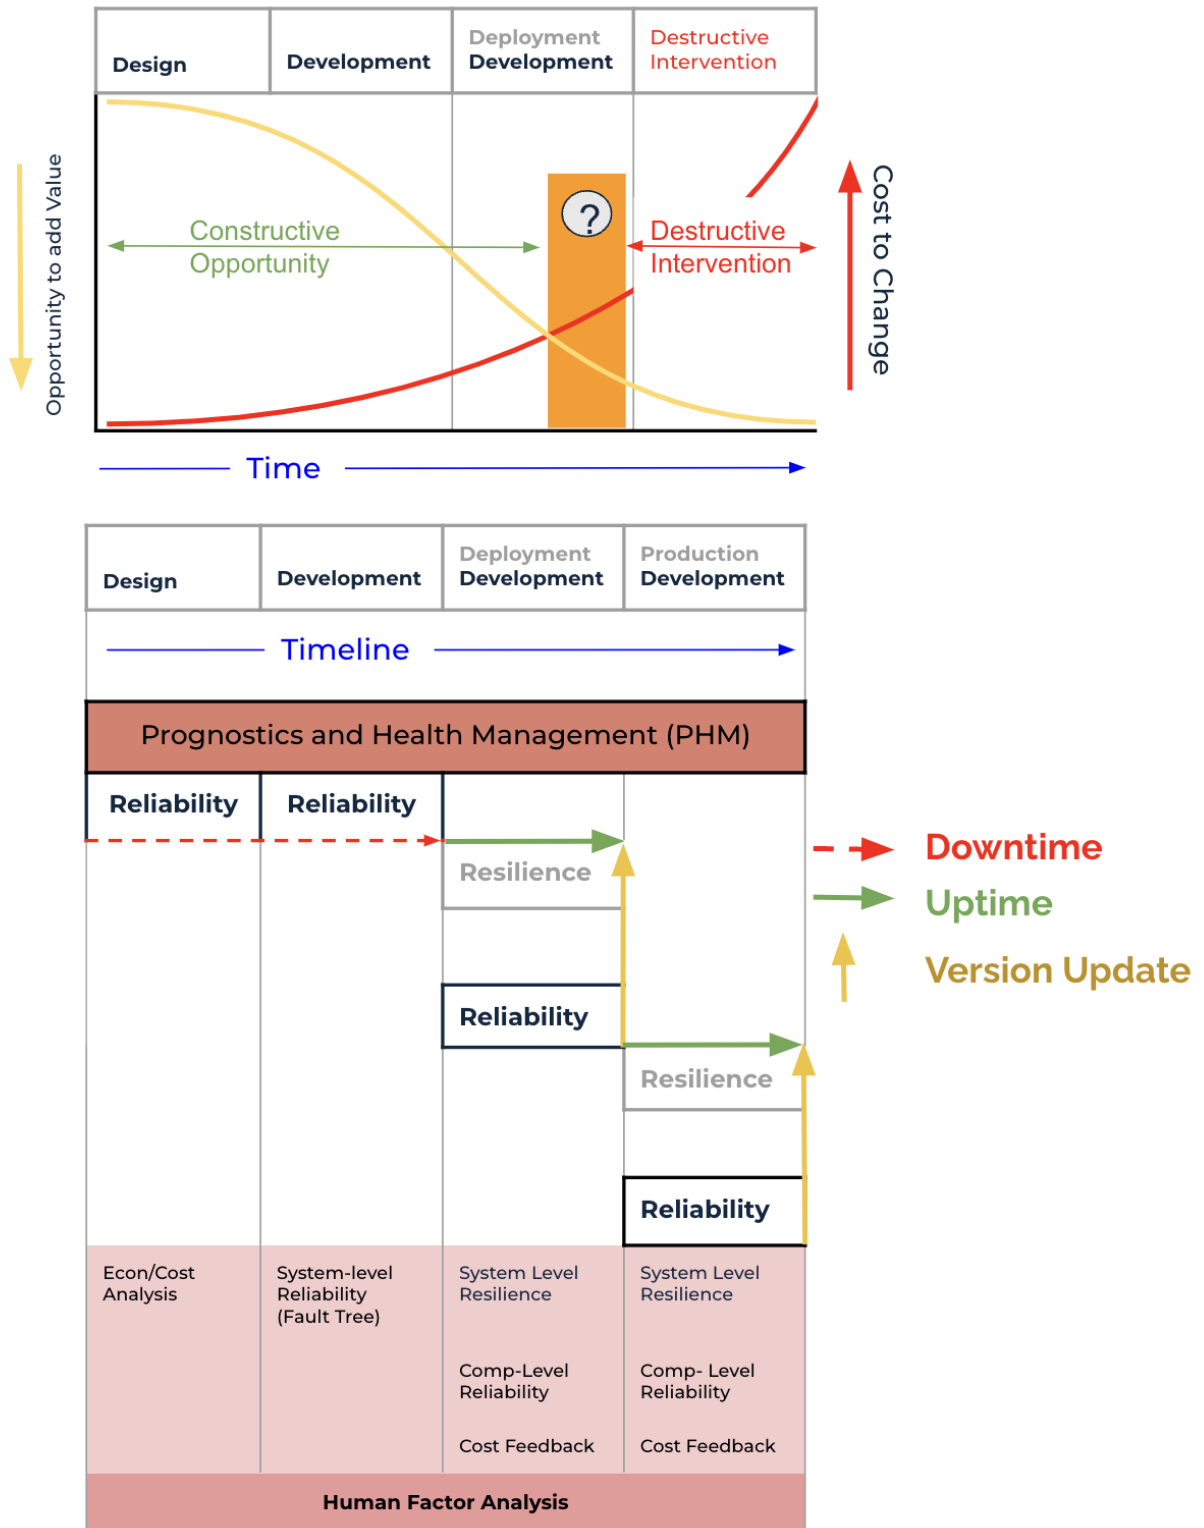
| Design | Development | Deployment Development | Destructive Intervention |
|---|---|---|---|

Opportunity to add Value

Constructive Opportunity

?

Destructive Intervention

Cost to Change

Time

| Design | Development | Deployment Development | Production Development |
|---|---|---|---|

Timeline

Prognostics and Health Management (PHM)

Reliability

Reliability

Resilience

Reliability

Resilience

Reliability

Downtime

Uptime

Version Update

| Econ/Cost Analysis | System-level Reliability (Fault Tree) | System Level Resilience<br>Comp-Level Reliability<br>Cost Feedback | System Level Resilience<br>Comp- Level Reliability<br>Cost Feedback |
|---|---|---|---|

Human Factor Analysis